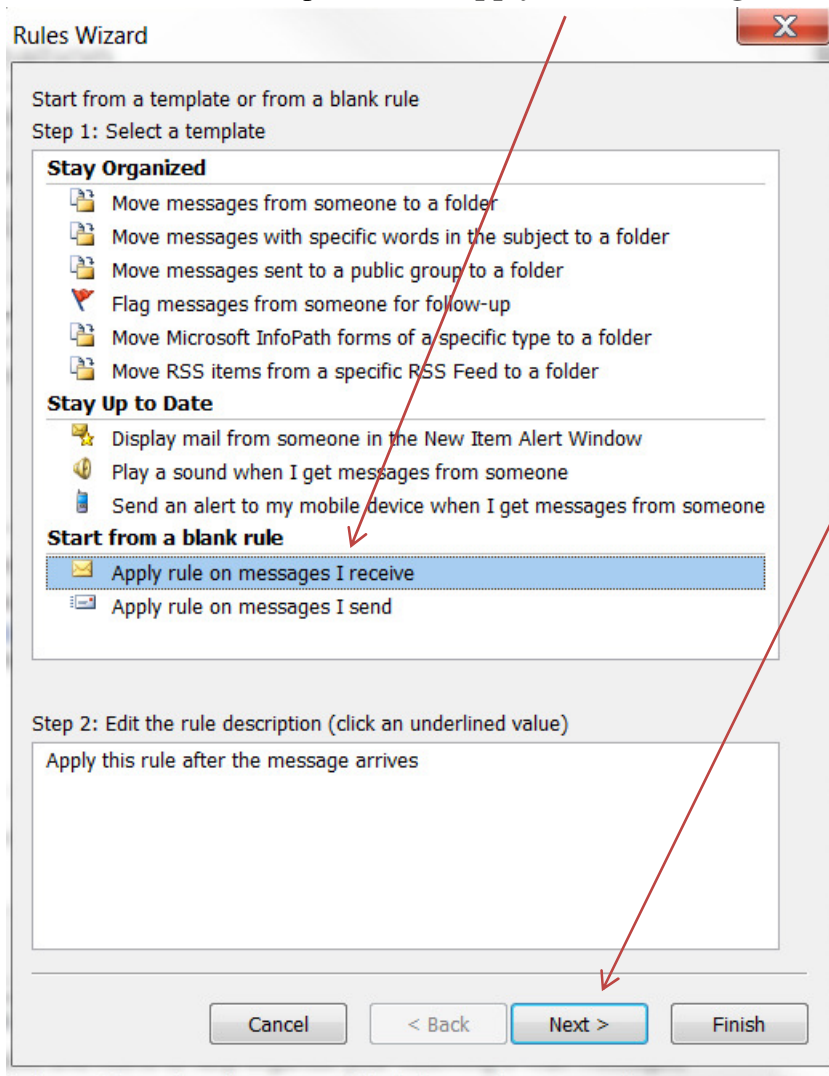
Rules Wizard

Start from a template or from a blank rule
Step 1: Select a template

**Stay Organized**
Move messages from someone to a folder
Move messages with specific words in the subject to a folder
Move messages sent to a public group to a folder
Flag messages from someone for follow-up
Move Microsoft InfoPath forms of a specific type to a folder
Move RSS items from a specific RSS Feed to a folder
**Stay Up to Date**
Display mail from someone in the New Item Alert Window
Play a sound when I get messages from someone
Send an alert to my mobile device when I get messages from someone
**Start from a blank rule**
Apply rule on messages I receive
Apply rule on messages I send

Step 2: Edit the rule description (click an underlined value)
Apply this rule after the message arrives

Cancel < Back Next > Finish